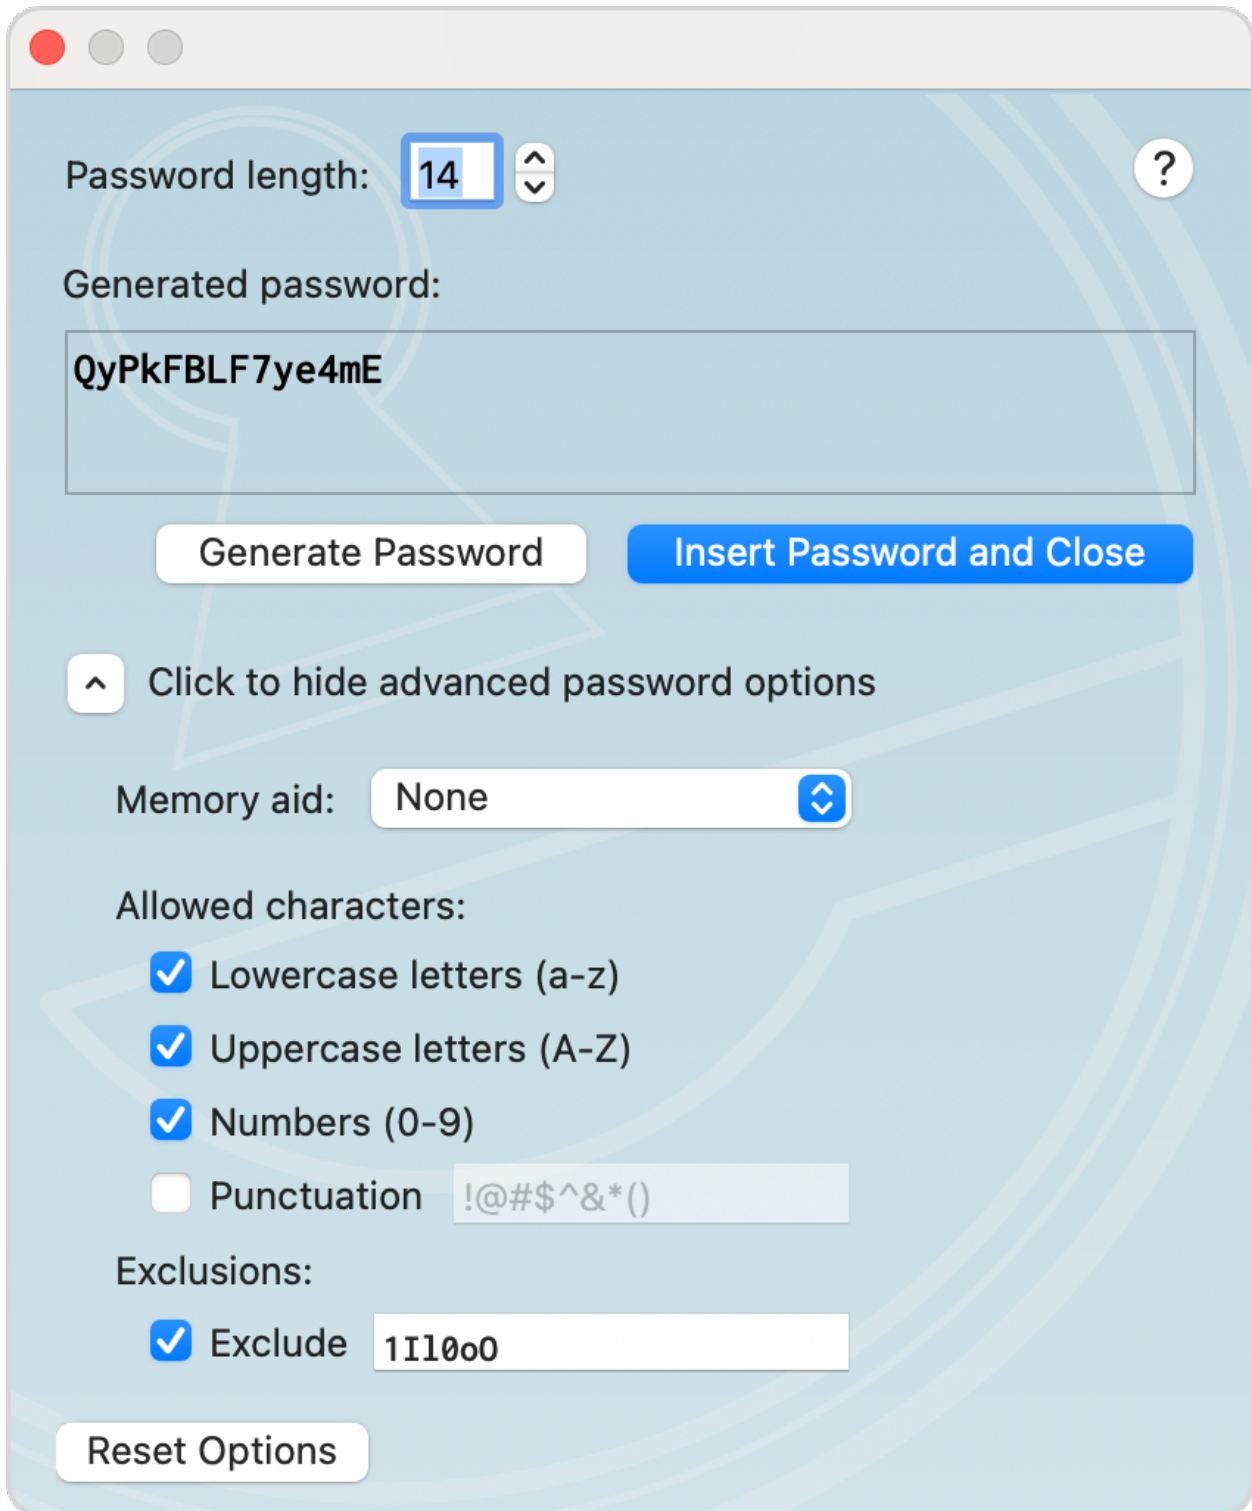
Password length: 14

?

Generated password:

QyPkFBLF7ye4mE

Generate Password

Insert Password and Close

Click to hide advanced password options

Memory aid: None

Allowed characters:

Lowercase letters (a-z)

Uppercase letters (A-Z)

Numbers (0-9)

Punctuation !@#$^&*()

Exclusions:

Exclude 1Il0oO

Reset Options